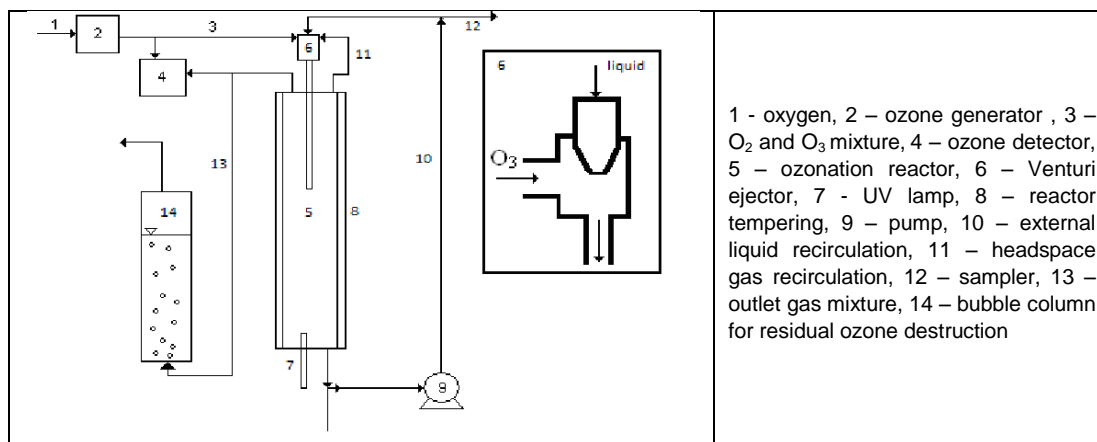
1 2 3 12 6 11 4 13 10 14 5 8 7 9

6 liquid $O_3$

1 - oxygen, 2 – ozone generator , 3 – $O_2$ and $O_3$ mixture, 4 – ozone detector, 5 – ozonation reactor, 6 – Venturi ejector, 7 - UV lamp, 8 – reactor tempering, 9 – pump, 10 – external liquid recirculation, 11 – headspace gas recirculation, 12 – sampler, 13 – outlet gas mixture, 14 – bubble column for residual ozone destruction